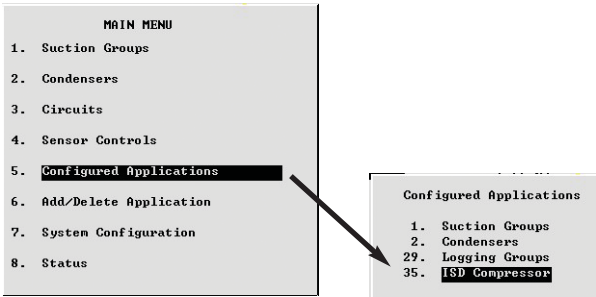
MAIN MENU
1. Suction Groups
2. Condensers
3. Circuits
4. Sensor Controls
5. Configured Applications
6. Add/Delete Application
7. System Configuration
8. Status

Configured Applications
1. Suction Groups
2. Condensers
29. Logging Groups
35. ISD Compressor